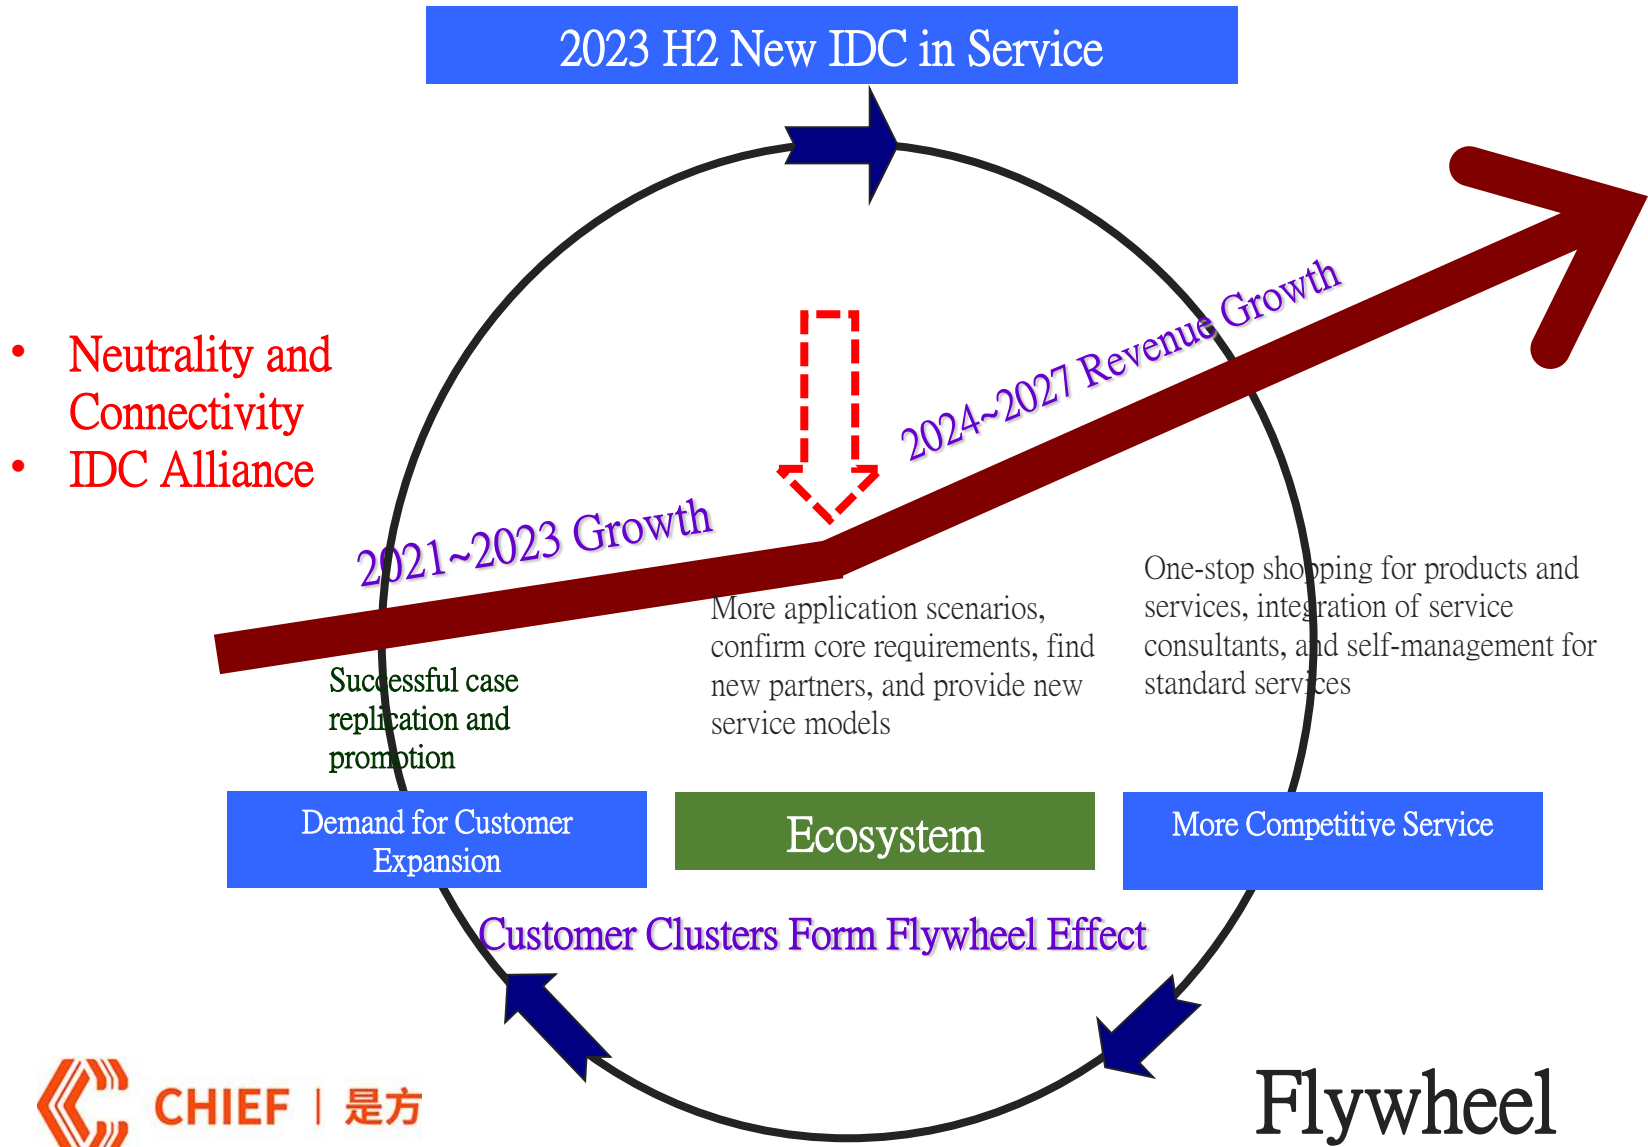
2023 H2 New IDC in Service

- Neutrality and Connectivity
- IDC Alliance

2024~2027 Revenue Growth

2021~2023 Growth

One-stop shopping for products and services, integration of service consultants, and self-management for standard services

More application scenarios, confirm core requirements, find new partners, and provide new service models

Successful case replication and promotion

Demand for Customer Expansion

Ecosystem

More Competitive Service

Customer Clusters Form Flywheel Effect

CHIEF | 是方

Flywheel